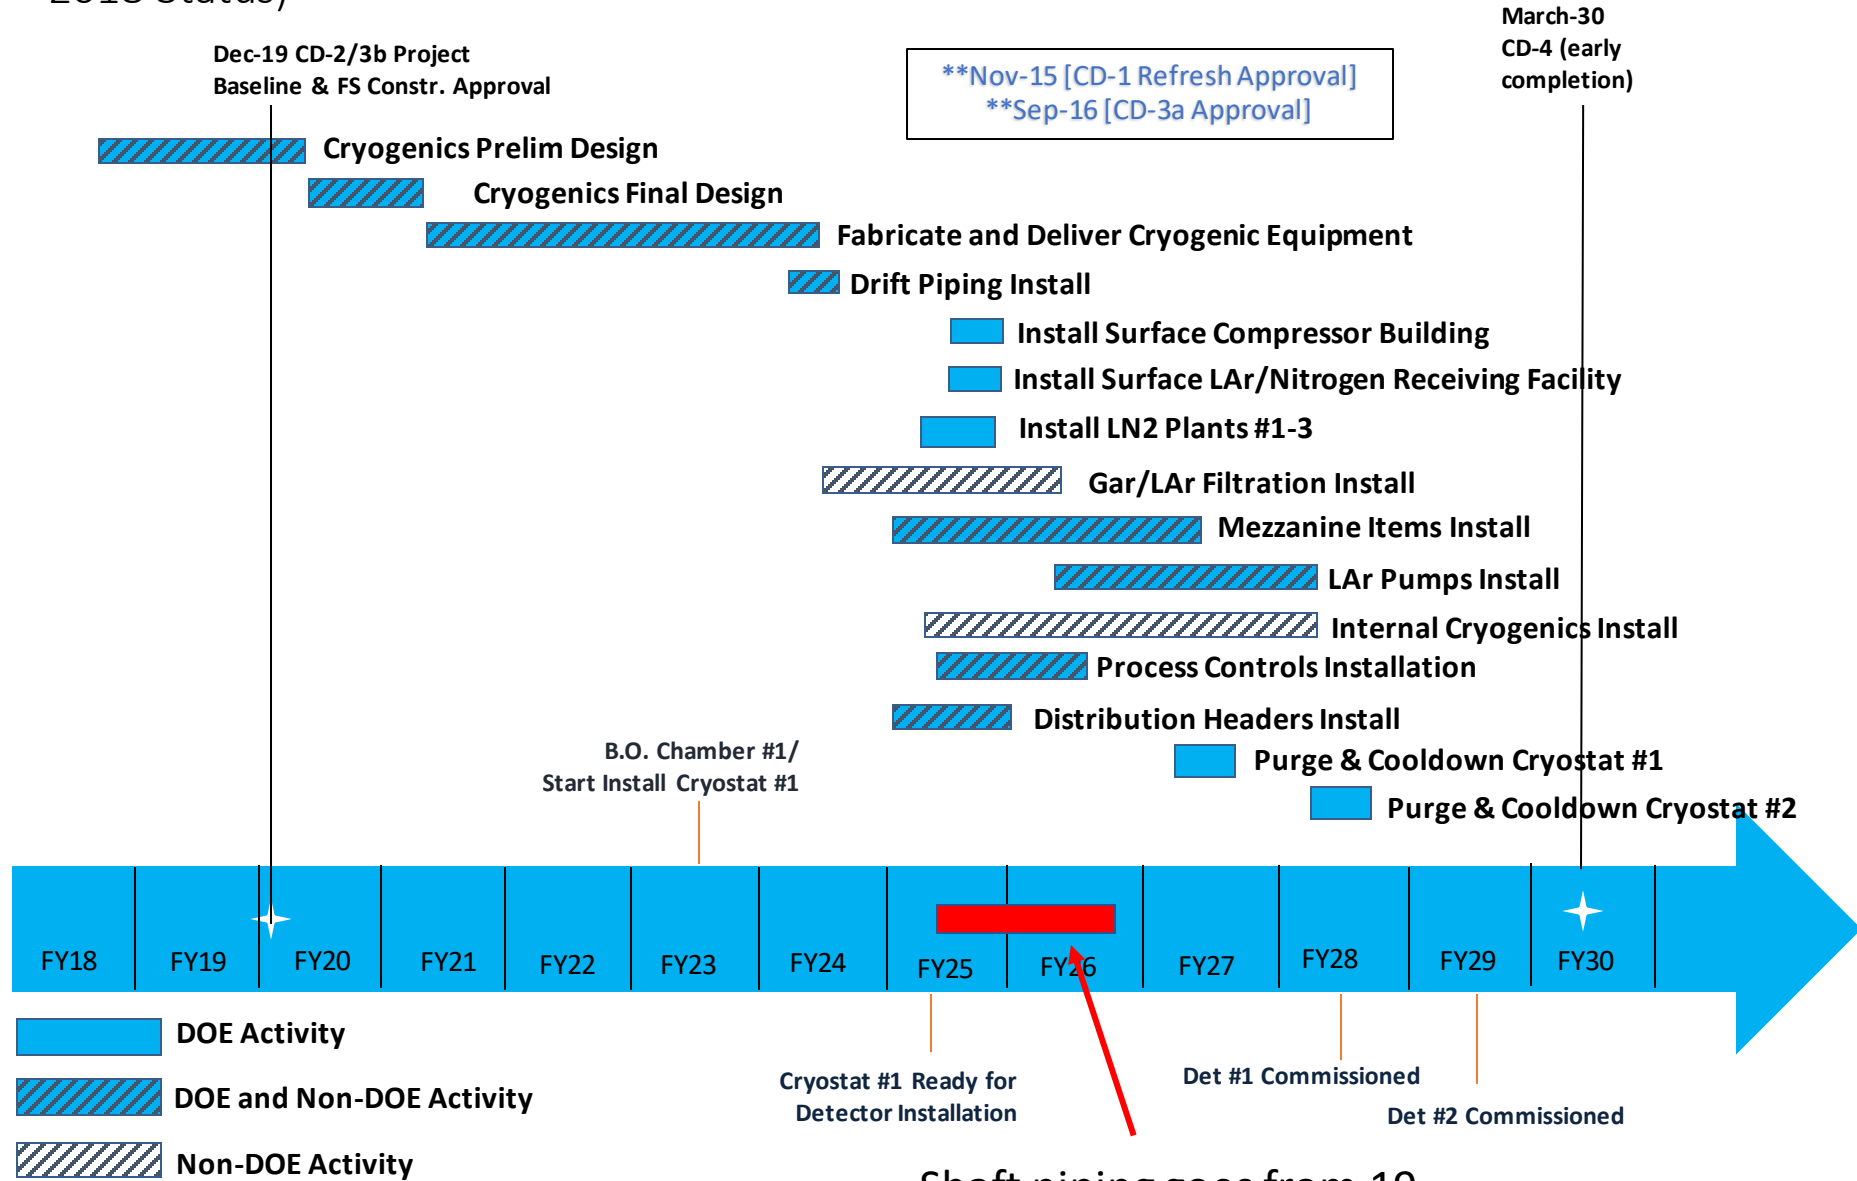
2018 Status)

Dec-19 CD-2/3b Project Baseline & FS Constr. Approval

**Nov-15 [CD-1 Refresh Approval]
**Sep-16 [CD-3a Approval]

March-30 CD-4 (early completion)

Cryogenics Prelim Design

Cryogenics Final Design

Fabricate and Deliver Cryogenic Equipment

Drift Piping Install

Install Surface Compressor Building

Install Surface LAr/Nitrogen Receiving Facility

Install LN2 Plants #1-3

Gar/LAr Filtration Install

Mezzanine Items Install

LAr Pumps Install

Internal Cryogenics Install

Process Controls Installation

Distribution Headers Install

Purge & Cooldown Cryostat #1

Purge & Cooldown Cryostat #2

B.O. Chamber #1/ Start Install Cryostat #1

FY18 FY19 FY20 FY21 FY22 FY23 FY24 FY25 FY26 FY27 FY28 FY29 FY30

DOE Activity

DOE and Non-DOE Activity

Non-DOE Activity

Cryostat #1 Ready for Detector Installation

Det #1 Commissioned

Det #2 Commissioned

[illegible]